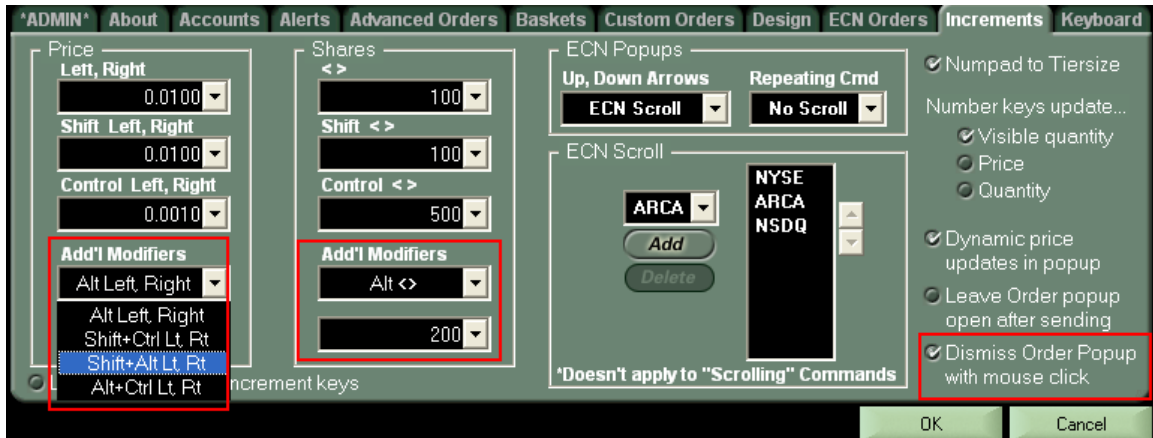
*ADMIN* About Accounts Alerts Advanced Orders Baskets Custom Orders Design ECN Orders Increments Keyboard

Price
Left, Right
0.0100
Shift Left, Right
0.0100
Control Left, Right
0.0010
Add'l Modifiers
Alt Left, Right
Alt Left, Right
Shift+Ctrl Lt, Rt
Shift+Alt Lt, Rt
Alt+Ctrl Lt, Rt

Shares
< >
100
Shift < >
100
Control < >
500
Add'l Modifiers
Alt <>
200

L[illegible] ncrement keys

ECN Popups
Up, Down Arrows
ECN Scroll
Repeating Cmd
No Scroll

ECN Scroll
ARCA
Add
Delete
NYSE
ARCA
NSDQ

*Doesn't apply to "Scrolling" Commands

Numpad to Tiersize
Number keys update...
Visible quantity
Price
Quantity
Dynamic price updates in popup
Leave Order popup open after sending
Dismiss Order Popup with mouse click

OK
Cancel